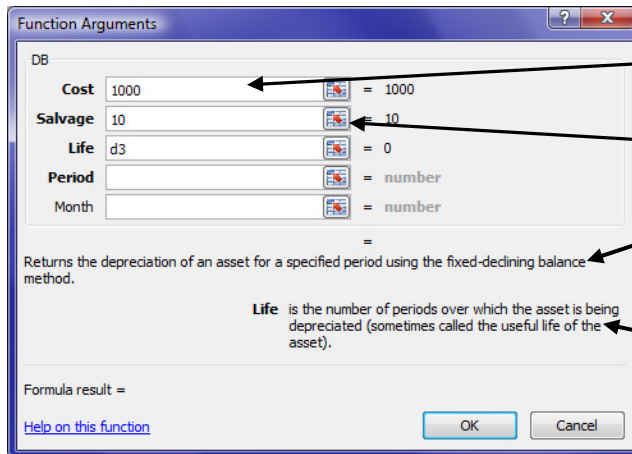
Function Arguments

?

DB

Cost 1000 = 1000

Salvage 10 = 10

Life d3 = 0

Period = number

Month = number

=

Returns the depreciation of an asset for a specified period using the fixed-declining balance method.

Life is the number of periods over which the asset is being depreciated (sometimes called the useful life of the asset).

Formula result =

Help on this function

OK

Cancel